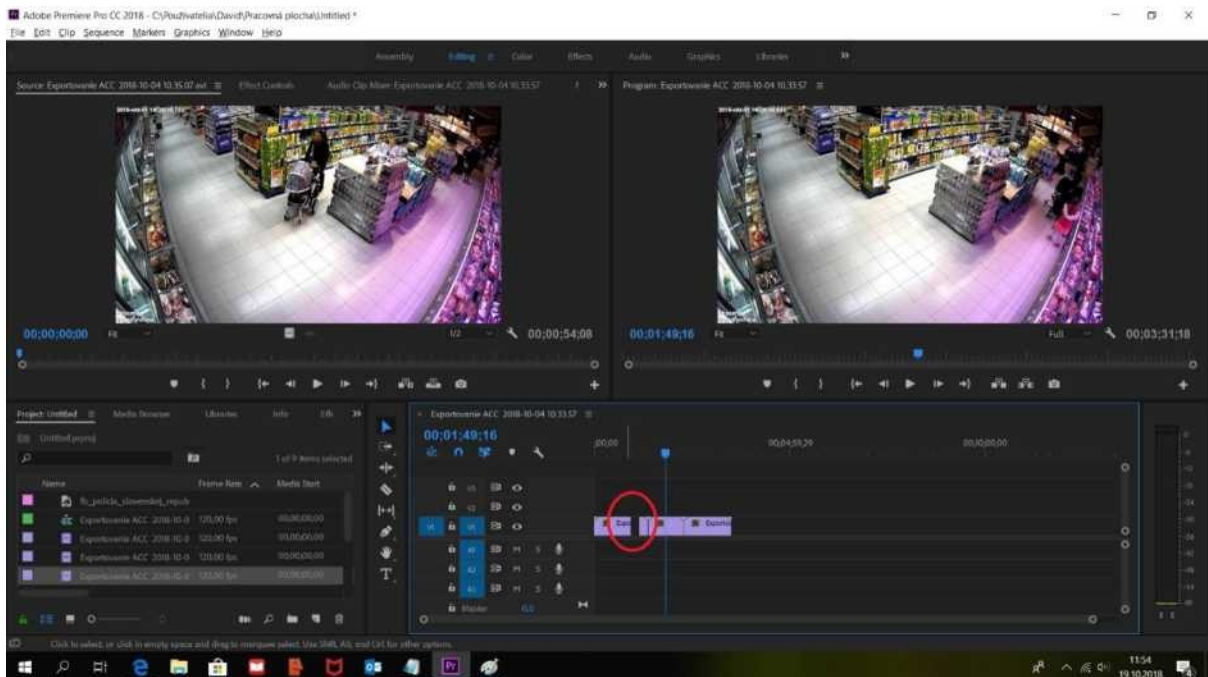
Adobe Premiere Pro CC 2018 - C:\Používatelia\David\Pracovná plocha\Untitled *
File Edit Clip Sequence Markers Graphics Window Help

Assembly Editing Color Effects Audio Graphics Libraries »

Source: Exportovanie ACC 2018-10-04 10.35.07.avi ≡ Effect Controls Audio Clip Mixer: Exportovanie ACC 2018-10-04 10.33.57 »

Program: Exportovanie ACC 2018-10-04 10.33.57 ≡

00;00;00;00 Fit 1/2 00;00;54;08

00;01;49;16 Fit Full 00;03;31;18

Project: Untitled ≡ Media Browser Libraries Info Effe »

Untitled.prproj

1 of 9 items selected

Name Frame Rate Media Start

fb_policia_slovenskej_republ

Exportovanie ACC 2018-10-0 120,00 fps 00;00;00;00

Exportovanie ACC 2018-10-0 120,00 fps 00;00;00;00

Exportovanie ACC 2018-10-0 120,00 fps 00;00;00;00

Exportovanie ACC 2018-10-0 120,00 fps 00;00;00;00

Exportovanie ACC 2018-10-04 10.33.57 ≡

00;01;49;16

;00;00 00;04;59;29 00;09;59;29

V3 V2 V1 A1 A2 A3

Master 0,0

Expo Exporto

Click to select, or click in empty space and drag to marquee select. Use Shift, Alt, and Ctrl for other options.

11:54
19.10.2018